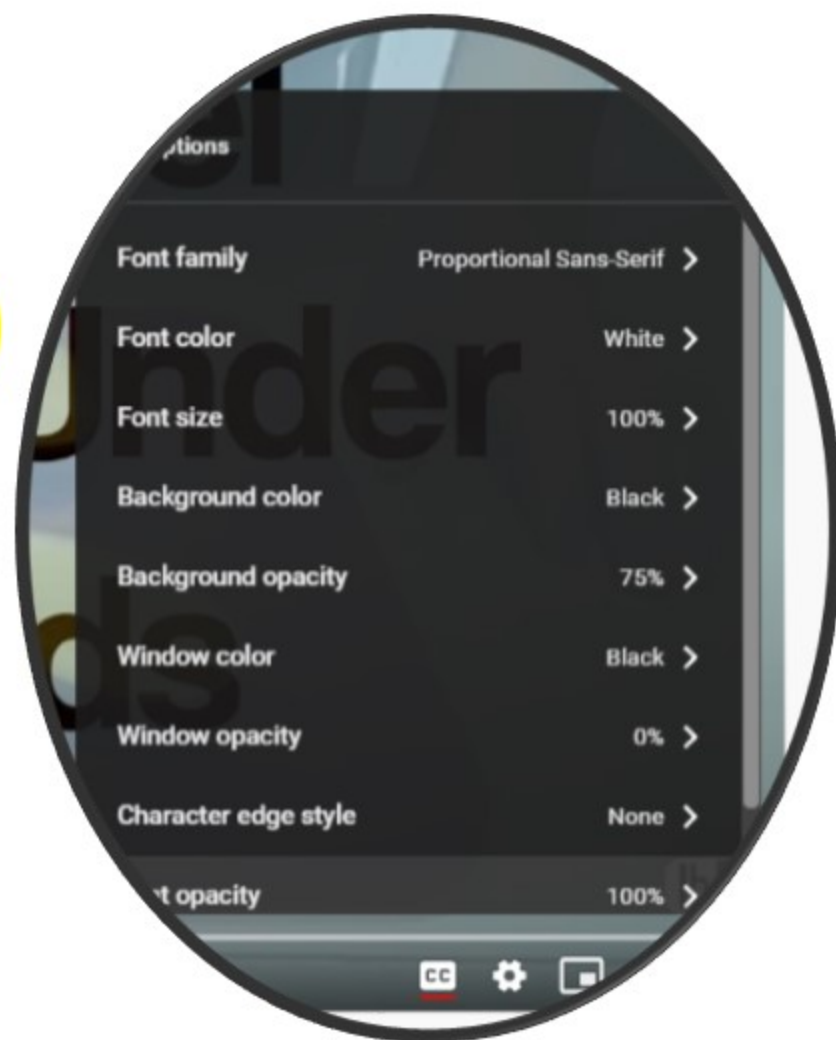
ptions

Font family Proportional Sans-Serif >

Font color White >

Font size 100% >

Background color Black >

Background opacity 75% >

Window color Black >

Window opacity 0% >

Character edge style None >

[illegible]t opacity 100% >

CC

nder

ds